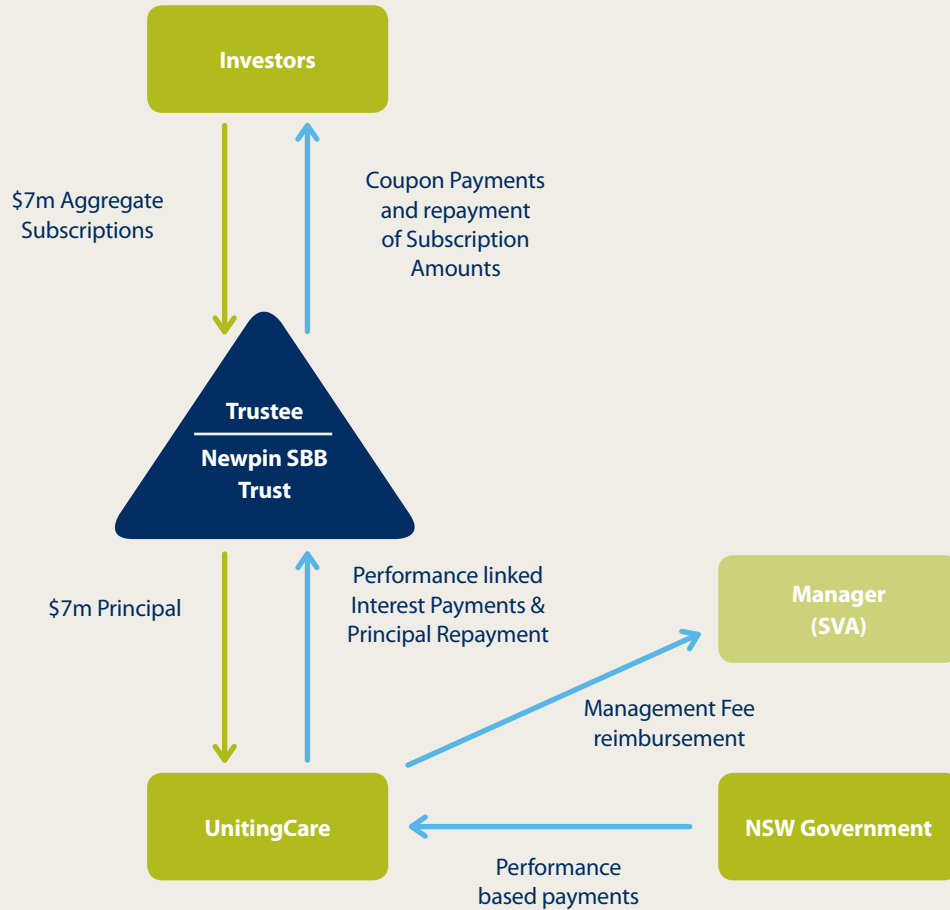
Investors

$7m Aggregate Subscriptions

Coupon Payments and repayment of Subscription Amounts

Trustee

Newpin SBB Trust

$7m Principal

Performance linked Interest Payments & Principal Repayment

Manager (SVA)

Management Fee reimbursement

UnitingCare

NSW Government

Performance based payments